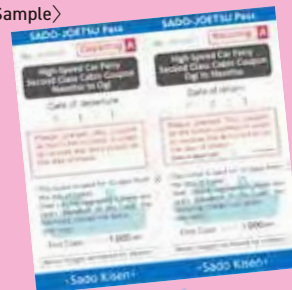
Sample〉

SADO-JOETSU Pass
Departing A
High-Speed Car Ferry Second Class Cabin Coupon Naoetsu to Ogi
Date of departure
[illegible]
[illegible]
Fare Class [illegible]
-Sado Kisen-

SADO-JOETSU Pass
Returning A
High-Speed Car Ferry Second Class Cabin Coupon Ogi to Naoetsu
Date of return
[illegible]
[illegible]
Fare Class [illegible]
-Sado Kisen-